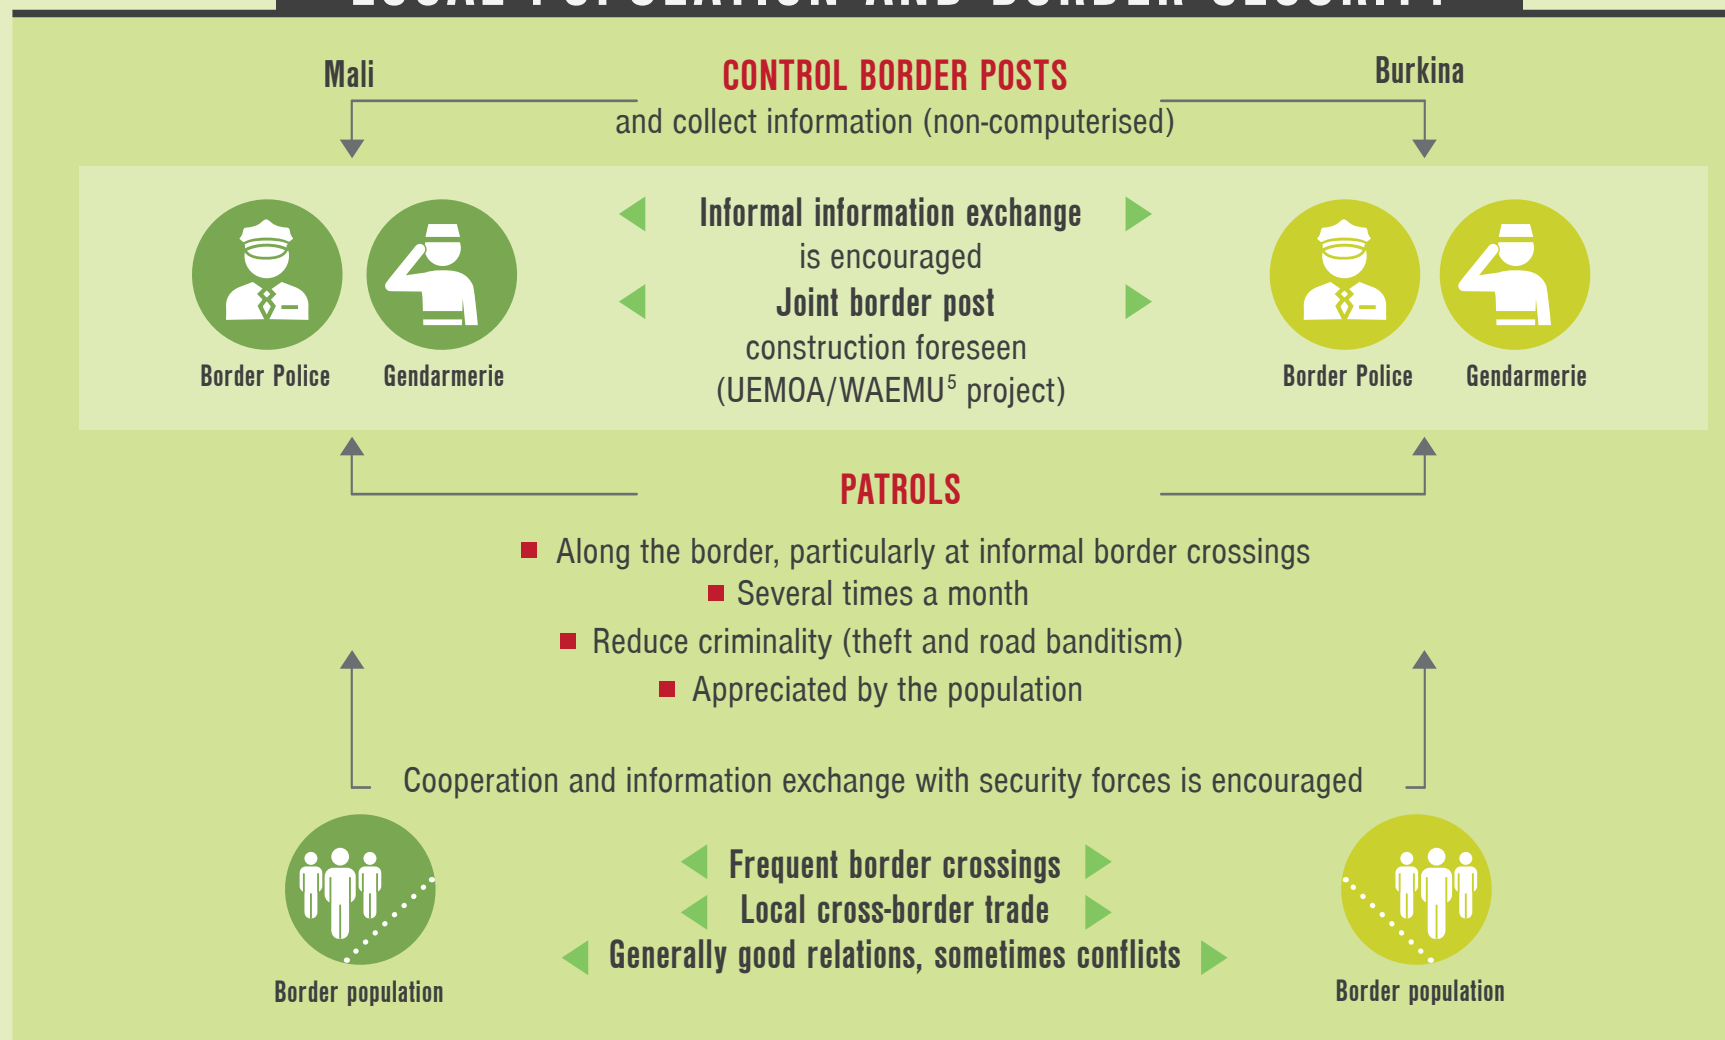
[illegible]

Mali

CONTROL BORDER POSTS
and collect information (non-computerised)

Burkina

Border Police

Gendarmerie

Informal information exchange
is encouraged

Joint border post
construction foreseen
(UEMOA/WAEMU$^5$ project)

Border Police

Gendarmerie

PATROLS

Along the border, particularly at informal border crossings

Several times a month

Reduce criminality (theft and road banditism)

Appreciated by the population

Cooperation and information exchange with security forces is encouraged

Border population

Frequent border crossings
Local cross-border trade
Generally good relations, sometimes conflicts

Border population